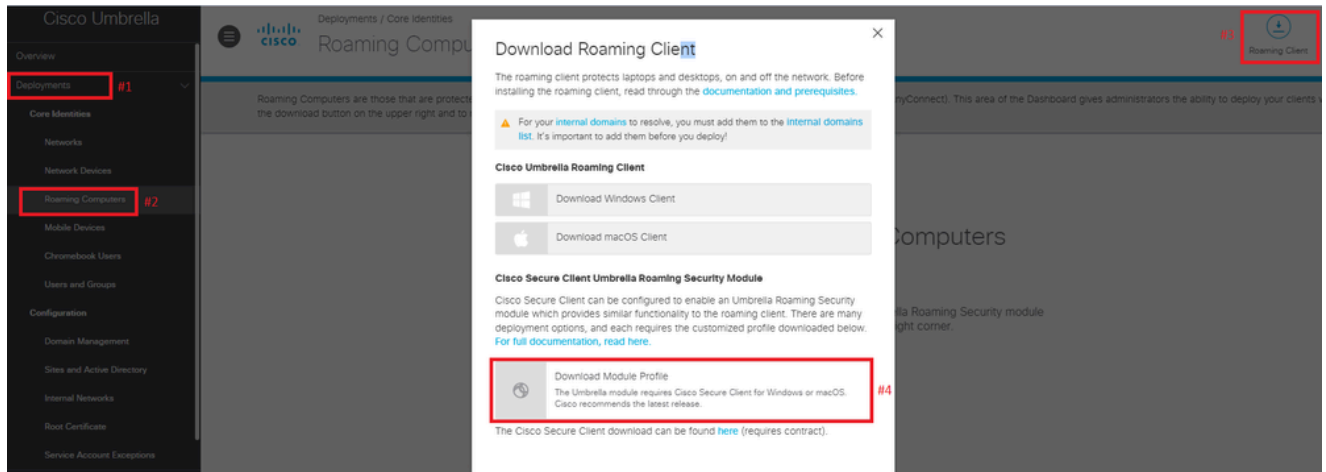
Cisco Umbrella

Overview

Deployments #1

Core Identities

Networks

Network Devices

Roaming Computers #2

Mobile Devices

Chromebook Users

Users and Groups

Configuration

Domain Management

Sites and Active Directory

Internal Networks

Root Certificate

Service Account Exceptions

cisco

Deployments / Core Identities

Roaming Compu

Roaming Computers are those that are protecte

the download button on the upper right and to

nyConnect). This area of the Dashboard gives administrators the ability to deploy your clients w

Computers

lla Roaming Security module

ght corner.

#3

Roaming Client

Download Roaming Client

The roaming client protects laptops and desktops, on and off the network. Before installing the roaming client, read through the documentation and prerequisites.

For your internal domains to resolve, you must add them to the internal domains list. It's important to add them before you deploy!

Cisco Umbrella Roaming Client

Download Windows Client

Download macOS Client

Cisco Secure Client Umbrella Roaming Security Module

Cisco Secure Client can be configured to enable an Umbrella Roaming Security module which provides similar functionality to the roaming client. There are many deployment options, and each requires the customized profile downloaded below. For full documentation, read here.

Download Module Profile

The Umbrella module requires Cisco Secure Client for Windows or macOS. Cisco recommends the latest release.

#4

The Cisco Secure Client download can be found here (requires contract).